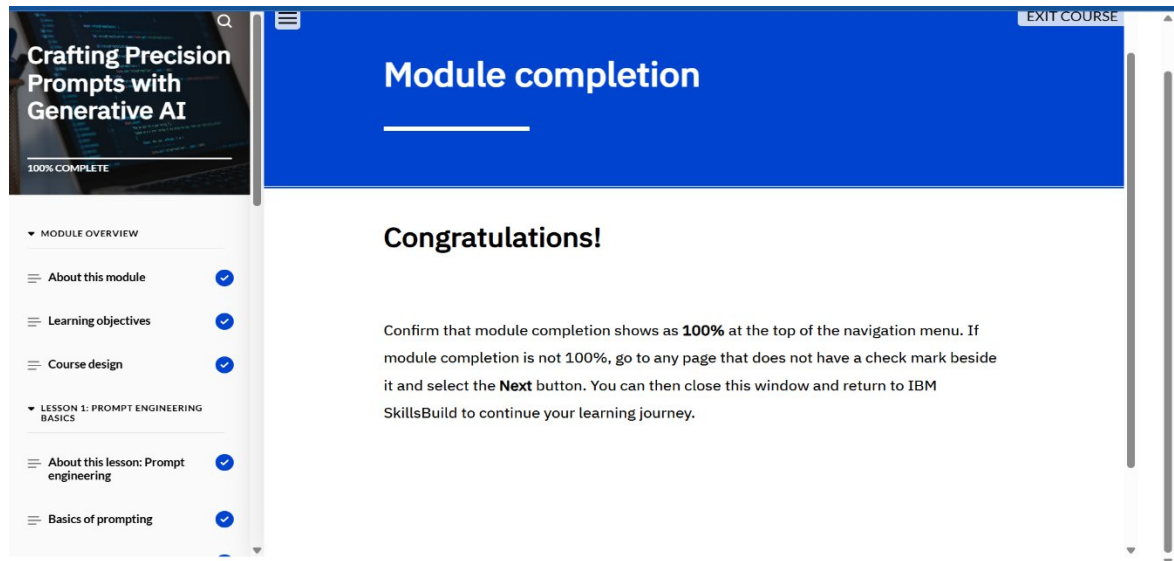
Crafting Precision Prompts with Generative AI

100% COMPLETE

MODULE OVERVIEW

About this module

Learning objectives

Course design

LESSON 1: PROMPT ENGINEERING BASICS

About this lesson: Prompt engineering

Basics of prompting

EXIT COURSE

Module completion

Congratulations!

Confirm that module completion shows as **100%** at the top of the navigation menu. If module completion is not 100%, go to any page that does not have a check mark beside it and select the **Next** button. You can then close this window and return to IBM SkillsBuild to continue your learning journey.